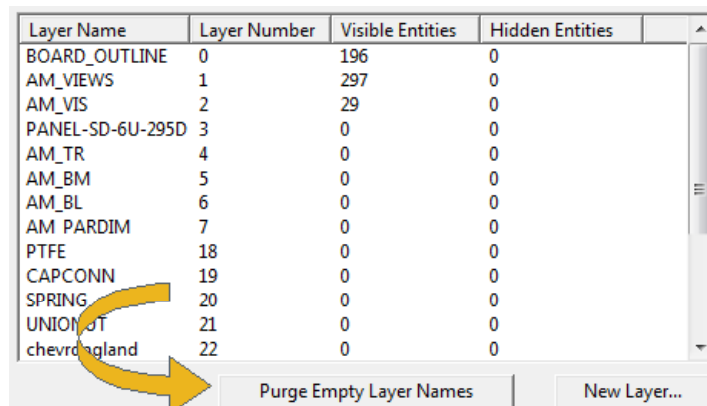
| Layer Name | Layer Number | Visible Entities | Hidden Entities |
|---|---|---|---|
| BOARD_OUTLINE | 0 | 196 | 0 |
| AM_VIEWS | 1 | 297 | 0 |
| AM_VIS | 2 | 29 | 0 |
| PANEL-SD-6U-295D | 3 | 0 | 0 |
| AM_TR | 4 | 0 | 0 |
| AM_BM | 5 | 0 | 0 |
| AM_BL | 6 | 0 | 0 |
| AM_PARDIM | 7 | 0 | 0 |
| PTFE | 18 | 0 | 0 |
| CAPCONN | 19 | 0 | 0 |
| SPRING | 20 | 0 | 0 |
| UNION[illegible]T | 21 | 0 | 0 |
| chevr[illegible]gland | 22 | 0 | 0 |

Purge Empty Layer Names

New Layer...